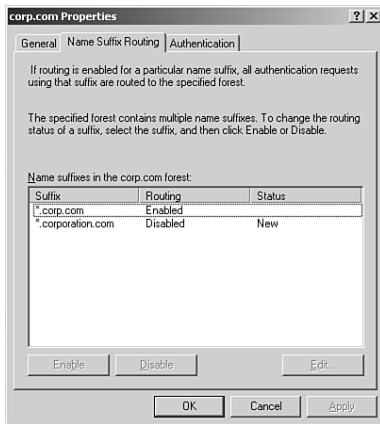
corp.com Properties

?
X

General
Name Suffix Routing
Authentication

If routing is enabled for a particular name suffix, all authentication requests using that suffix are routed to the specified forest.

The specified forest contains multiple name suffixes. To change the routing status of a suffix, select the suffix, and then click Enable or Disable.

Name suffixes in the corp.com forest:

| Suffix | Routing | Status |
|---|---|---|
| *.corp.com | Enabled | |
| *.corporation.com | Disabled | New |

Enable
Disable
Edit...

OK
Cancel
Apply